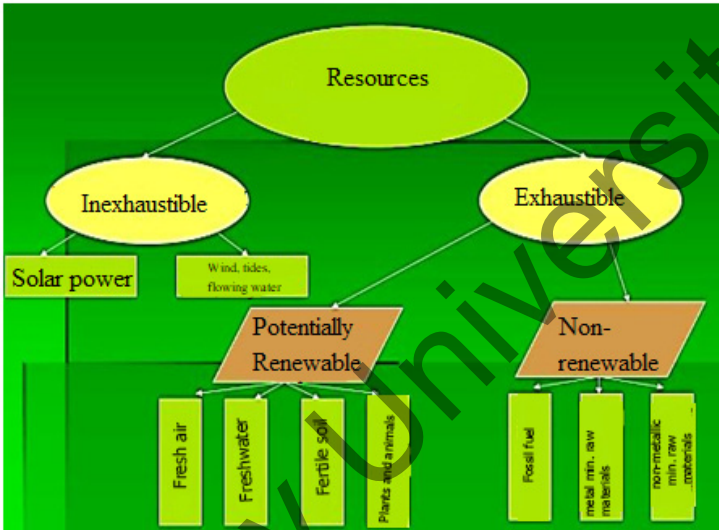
Resources

Inexhaustible

Exhaustible

Solar power

Wind, tides, flowing water

Potentially Renewable

Non-renewable

Fresh air

Freshwater

Fertile soil

Plants and animals

Fossil fuel

metal min. raw materials

non-metalic min. raw materials

Universit